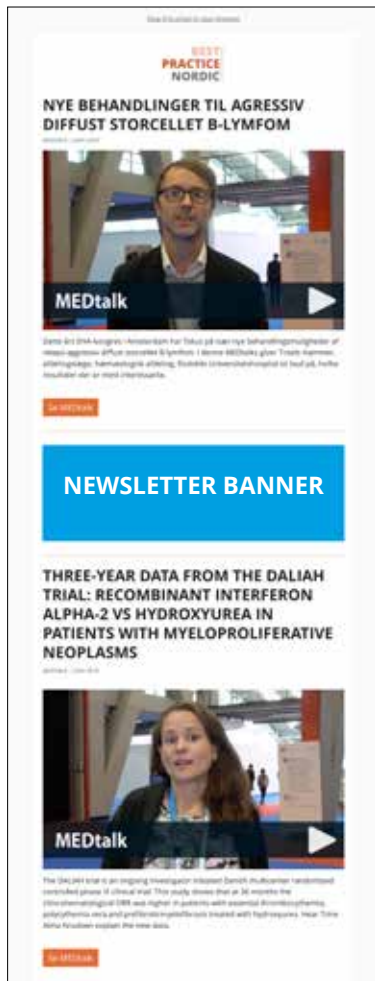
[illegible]

BEST PRACTICE NORDIC

NYE BEHANDLINGER TIL AGRESSIV DIFFUST STORCELLET B-LYMFOM

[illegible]

MEDtalk

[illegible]

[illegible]

NEWSLETTER BANNER

THREE-YEAR DATA FROM THE DALIAH TRIAL: RECOMBINANT INTERFERON ALPHA-2 VS HYDROXYUREA IN PATIENTS WITH MYELOPROLIFERATIVE NEOPLASMS

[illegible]

MEDtalk

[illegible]

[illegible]